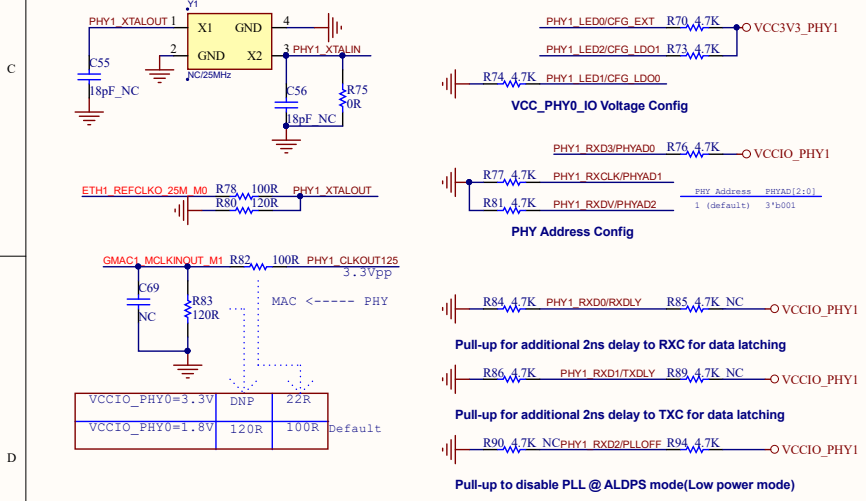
C

D

Y1
PHY1_XTALOUT 1
X1
GND
4
2
GND
X2
3 PHY1_XTALIN
NC/25MHz
C55
18pF_NC
C56
18pF_NC
R75
0R

PHY1_LED0/CFG_EXT R70 4.7K
VCC3V3_PHY1
PHY1_LED2/CFG_LDO1 R73 4.7K
R74 4.7K PHY1_LED1/CFG_LDO0
VCC_PHY0_IO Voltage Config

PHY1_RXD3/PHYAD0 R76 4.7K
VCCIO_PHY1
R77 4.7K PHY1_RXCLK/PHYAD1
R81 4.7K PHY1_RXDV/PHYAD2

| PHY Address | PHYAD[2:0] |
|---|---|
| 1 (default) | 3'b001 |

PHY Address Config

ETH1_REFCLKO_25M_M0 R78 100R PHY1_XTALOUT
R80 120R

GMAC1_MCLKINOUT_M1 R82 100R PHY1_CLKOUT125
3.3Vpp
C69
NC
R83
120R
MAC <----- PHY

| VCCIO_PHY0=3.3V | DNP | 22R | |
|---|---|---|---|
| VCCIO_PHY0=1.8V | 120R | 100R | Default |

R84 4.7K PHY1_RXD0/RXDLY R85 4.7K_NC VCCIO_PHY1
Pull-up for additional 2ns delay to RXC for data latching

R86 4.7K PHY1_RXD1/TXDLY R89 4.7K_NC VCCIO_PHY1
Pull-up for additional 2ns delay to TXC for data latching

R90 4.7K_NC PHY1_RXD2/PLLOFF R94 4.7K VCCIO_PHY1
Pull-up to disable PLL @ ALDPS mode(Low power mode)